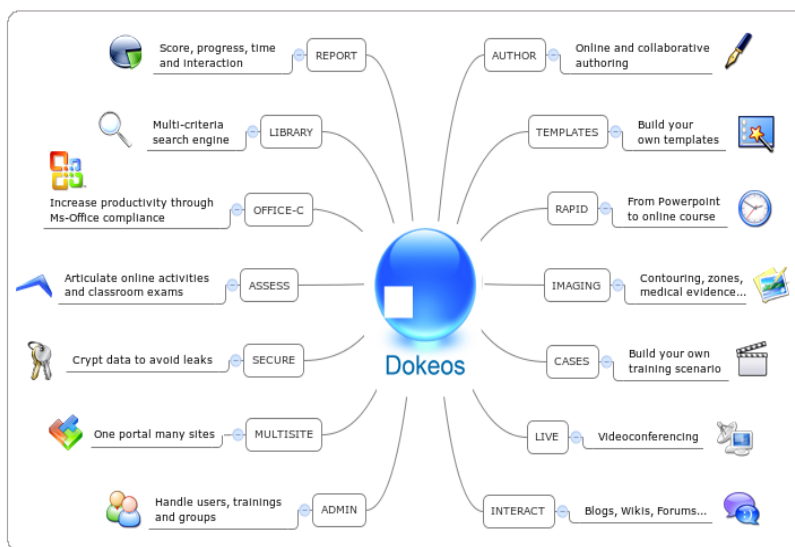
Score, progress, time and interaction
REPORT

Multi-criteria search engine
LIBRARY

Increase productivity through Ms-Office compliance
OFFICE-C

Articulate online activities and classroom exams
ASSESS

Crypt data to avoid leaks
SECURE

One portal many sites
MULTISITE

Handle users, trainings and groups
ADMIN

Dokeos

AUTHOR
Online and collaborative authoring

TEMPLATES
Build your own templates

RAPID
From Powerpoint to online course

IMAGING
Contouring, zones, medical evidence...

CASES
Build your own training scenario

LIVE
Videoconferencing

INTERACT
Blogs, Wikis, Forums...